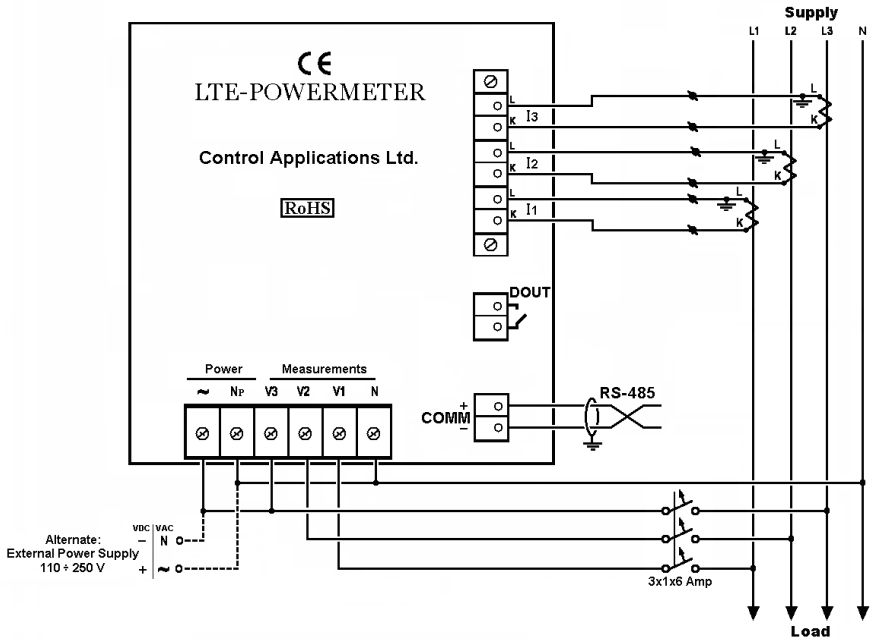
Supply
L1 L2 L3 N

CE
LTE-POWERMETER

Control Applications Ltd.

RoHS

L
K I3
L
K I2
L
K I1

L
K
L
K
L
K

DOUT

Power
~ NP

Measurements
V3 V2 V1 N

COMM +
−

RS-485

VDC | VAC
Alternate:
External Power Supply
110 ÷ 250 V

− N
+ ~

3x1x6 Amp

Load